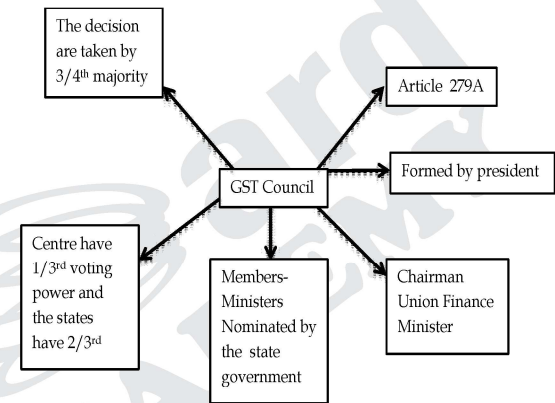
The decision are taken by 3/4$^{th}$ majority

Article 279A

GST Council

Formed by president

Centre have 1/3$^{rd}$ voting power and the states have 2/3$^{rd}$

Members-Ministers Nominated by the state government

Chairman Union Finance Minister